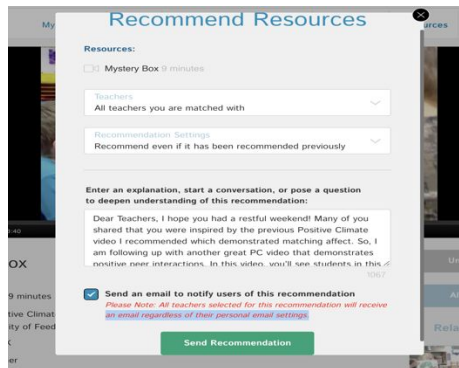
My

Recommend Resources

urces

Resources:

Mystery Box 9 minutes

Teachers
All teachers you are matched with

Recommendation Settings
Recommend even if it has been recommended previously

Enter an explanation, start a conversation, or pose a question to deepen understanding of this recommendation:

Dear Teachers, I hope you had a restful weekend! Many of you shared that you were inspired by the previous Positive Climate video I recommended which demonstrated matching affect. So, I am following up with another great PC video that demonstrates positive peer interactions. In this video, you'll see students in this

1067

Send an email to notify users of this recommendation
Please Note: All teachers selected for this recommendation will receive an email regardless of their personal email settings.

Send Recommendation

:40

OX

9 minutes

tive Climat

ity of Feed

Un

Al

Rela